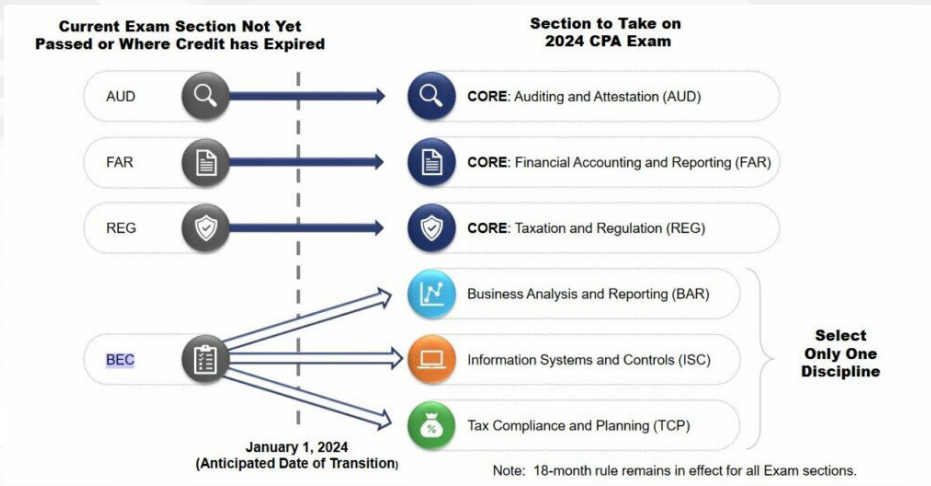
Current Exam Section Not Yet Passed or Where Credit has Expired

Section to Take on 2024 CPA Exam

AUD

CORE: Auditing and Attestation (AUD)

FAR

CORE: Financial Accounting and Reporting (FAR)

REG

CORE: Taxation and Regulation (REG)

BEC

Business Analysis and Reporting (BAR)

Information Systems and Controls (ISC)

%

Tax Compliance and Planning (TCP)

Select Only One Discipline

January 1, 2024 (Anticipated Date of Transition)

Note: 18-month rule remains in effect for all Exam sections.